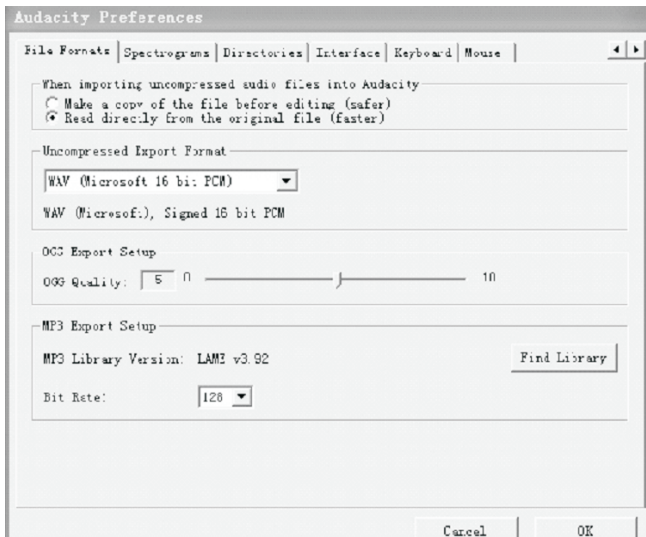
Audacity Preferences

File Formats | Spectrograms | Directories | Interface | Keyboard | Mouse

When importing uncompressed audio files into Audacity
Make a copy of the file before editing (safer)
Read directly from the original file (faster)

Uncompressed Export Format
WAV (Microsoft 16 bit PCM)
WAV (Microsoft), Signed 16 bit PCM

OGG Export Setup
OGG Quality: 5 0 10

MP3 Export Setup
MP3 Library Version: LAME v3.92
Find Library
Bit Rate: 128

Cancel
OK